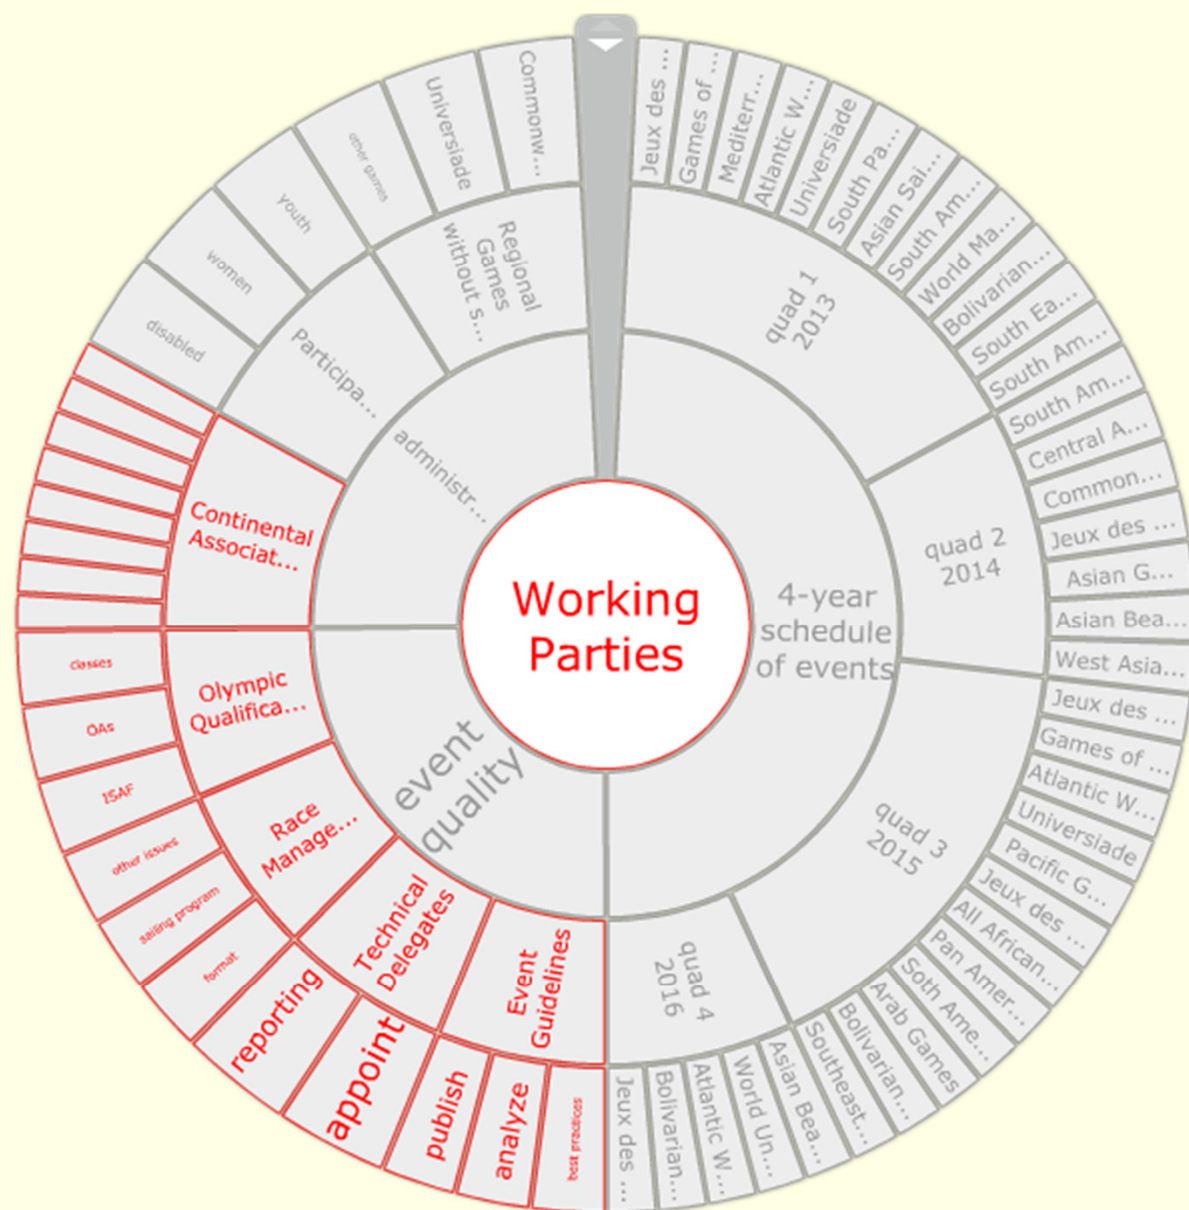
Working Parties

4-year schedule of events

quad 1 2013

Jeux des ...
Games of ...
Mediterr...
Atlantic W...
Universiade
South Pa...
Asian Sai...
South Am...
World Ma...
Bolivarian...
South Ea...
South Am...
South Am...

quad 2 2014

Central A...
Common...
Jeux des ...
Asian G...
Asian Bea...
West Asia...

quad 3 2015

Jeux des ...
Games of ...
Atlantic W...
Universiade
Pacific G...
Jeux des ...
All African...
Pan Amer...
Soth Ame...
Arab Games
Bolivarian...
Southeast...

quad 4 2016

Asian Bea...
World Un...
Atlantic W...
Bolivarian...
Jeux des ...

event quality

Event Guidelines
best practices
analyze
publish

Technical Delegates
appoint
reporting

Race Manage...
format
sailing program
other issues

Olympic Qualifica...
ISAF
OAs
classes

Continental Associat...

administr...

Participa...
disabled
women
youth
other games

Regional Games without s...
Universiade
Commonw...